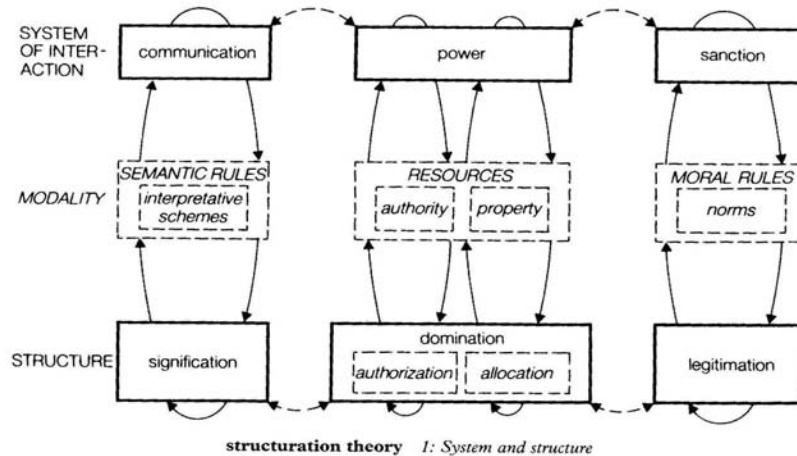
SYSTEM OF INTERACTION

communication

power

sanction

MODALITY

SEMANTIC RULES

interpretative schemes

RESOURCES

authority

property

MORAL RULES

norms

STRUCTURE

signification

domination

authorization

allocation

legitimation

**structuration theory** *1: System and structure*